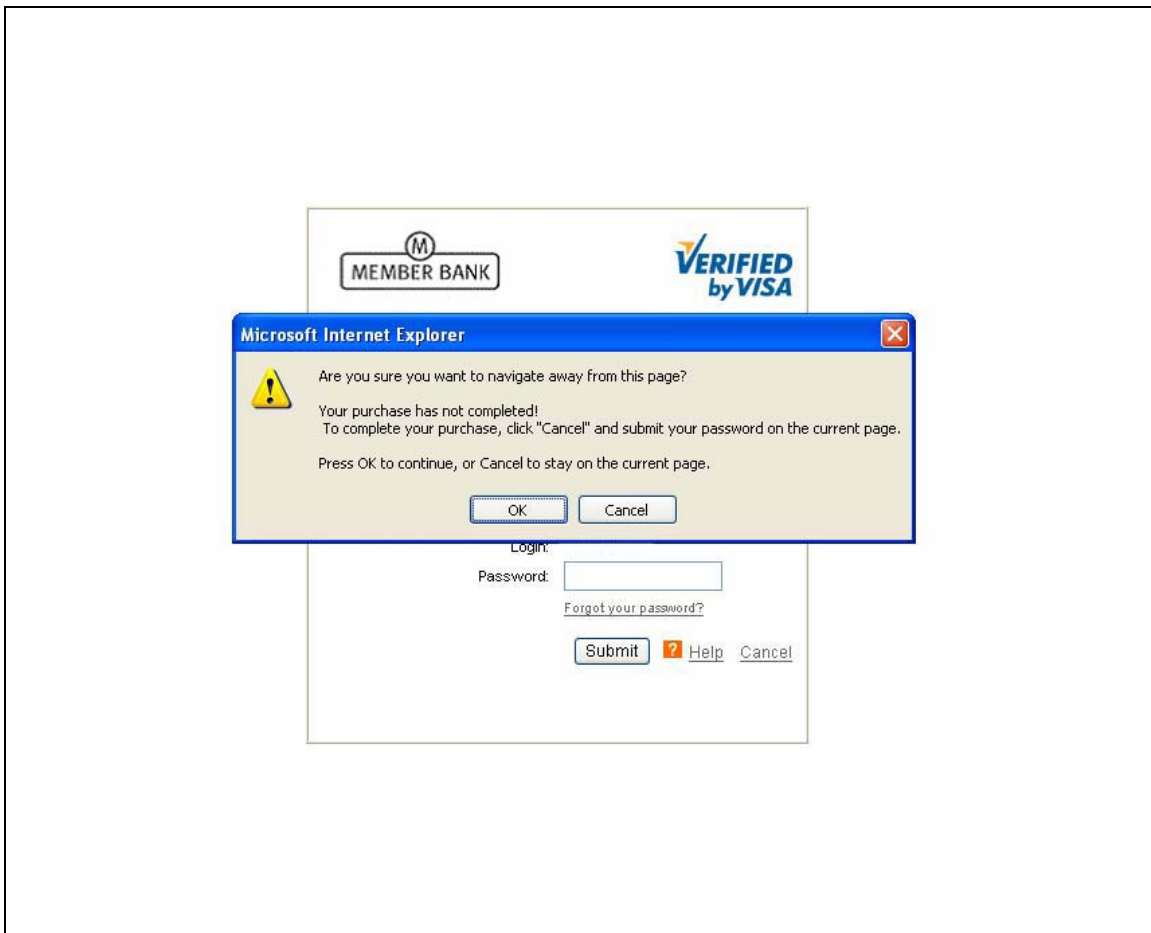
M
MEMBER BANK

VERIFIED
by VISA

Microsoft Internet Explorer

Are you sure you want to navigate away from this page?

Your purchase has not completed!
To complete your purchase, click "Cancel" and submit your password on the current page.

Press OK to continue, or Cancel to stay on the current page.

OK Cancel

Login:

Password:

Forgot your password?

Submit ? Help Cancel